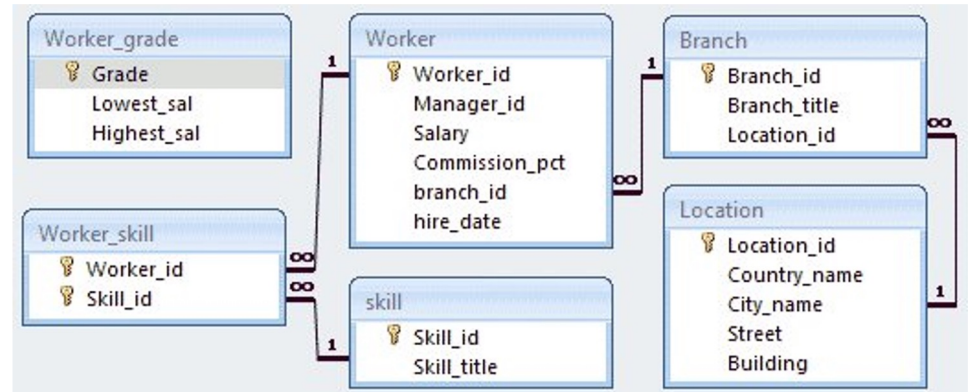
Worker_grade
Grade
Lowest_sal
Highest_sal

Worker
Worker_id
Manager_id
Salary
Commission_pct
branch_id
hire_date

Branch
Branch_id
Branch_title
Location_id

Worker_skill
Worker_id
Skill_id

skill
Skill_id
Skill_title

Location
Location_id
Country_name
City_name
Street
Building

1
1
∞
∞
∞
1
∞
1